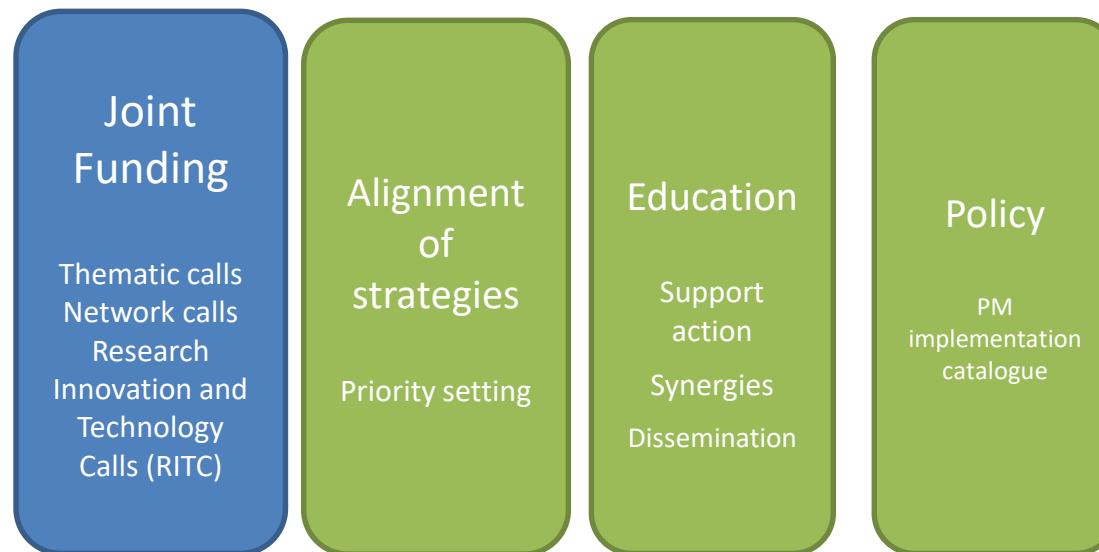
Joint Funding

Thematic calls
Network calls
Research Innovation and Technology Calls (RITC)

Alignment of strategies

Priority setting

Education

Support action

Synergies

Dissemination

Policy

PM implementation catalogue